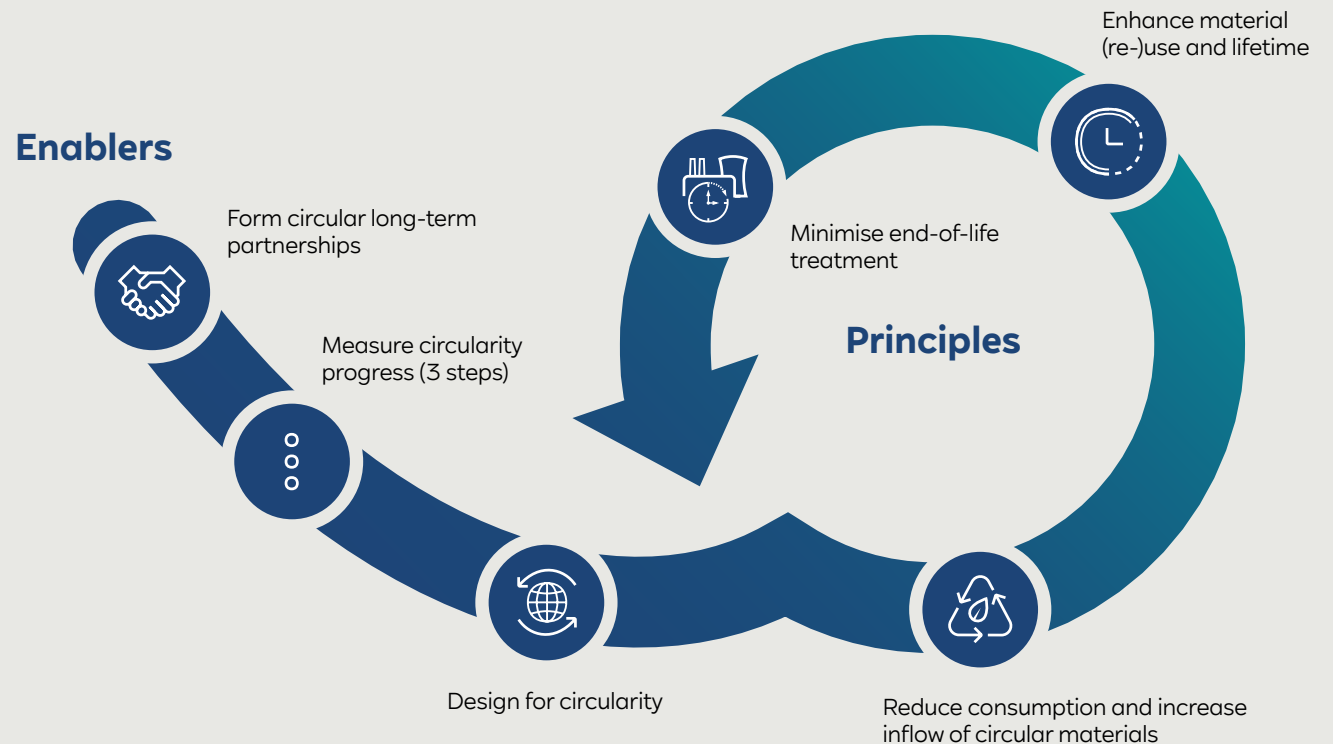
Enhance material (re-)use and lifetime

Enablers

Form circular long-term partnerships

Minimise end-of-life treatment

Principles

Measure circularity progress (3 steps)

Design for circularity

Reduce consumption and increase inflow of circular materials